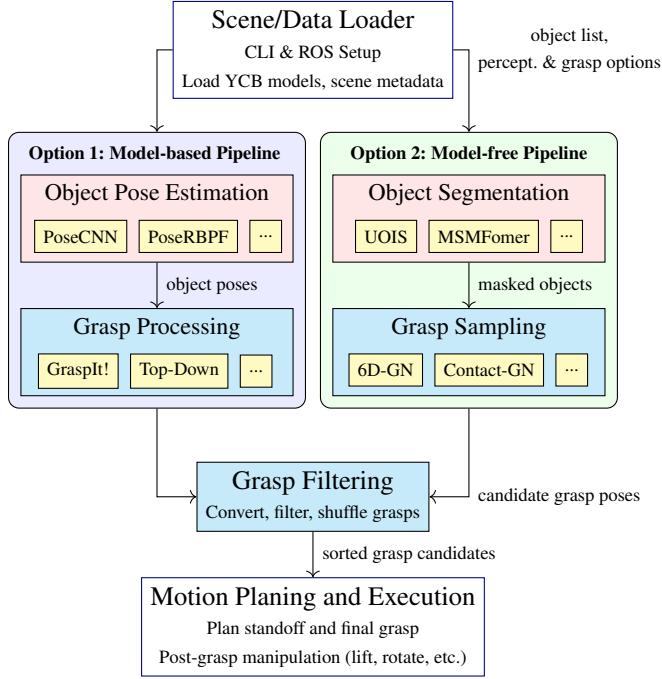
Scene/Data Loader
CLI & ROS Setup
Load YCB models, scene metadata

object list, percept. & grasp options

Option 1: Model-based Pipeline

Object Pose Estimation

PoseCNN

PoseRBPF

...

object poses

Grasp Processing

GraspIt!

Top-Down

...

Option 2: Model-free Pipeline

Object Segmentation

UOIS

MSMFomer

...

masked objects

Grasp Sampling

6D-GN

Contact-GN

...

Grasp Filtering
Convert, filter, shuffle grasps

candidate grasp poses

sorted grasp candidates

Motion Planing and Execution
Plan standoff and final grasp
Post-grasp manipulation (lift, rotate, etc.)